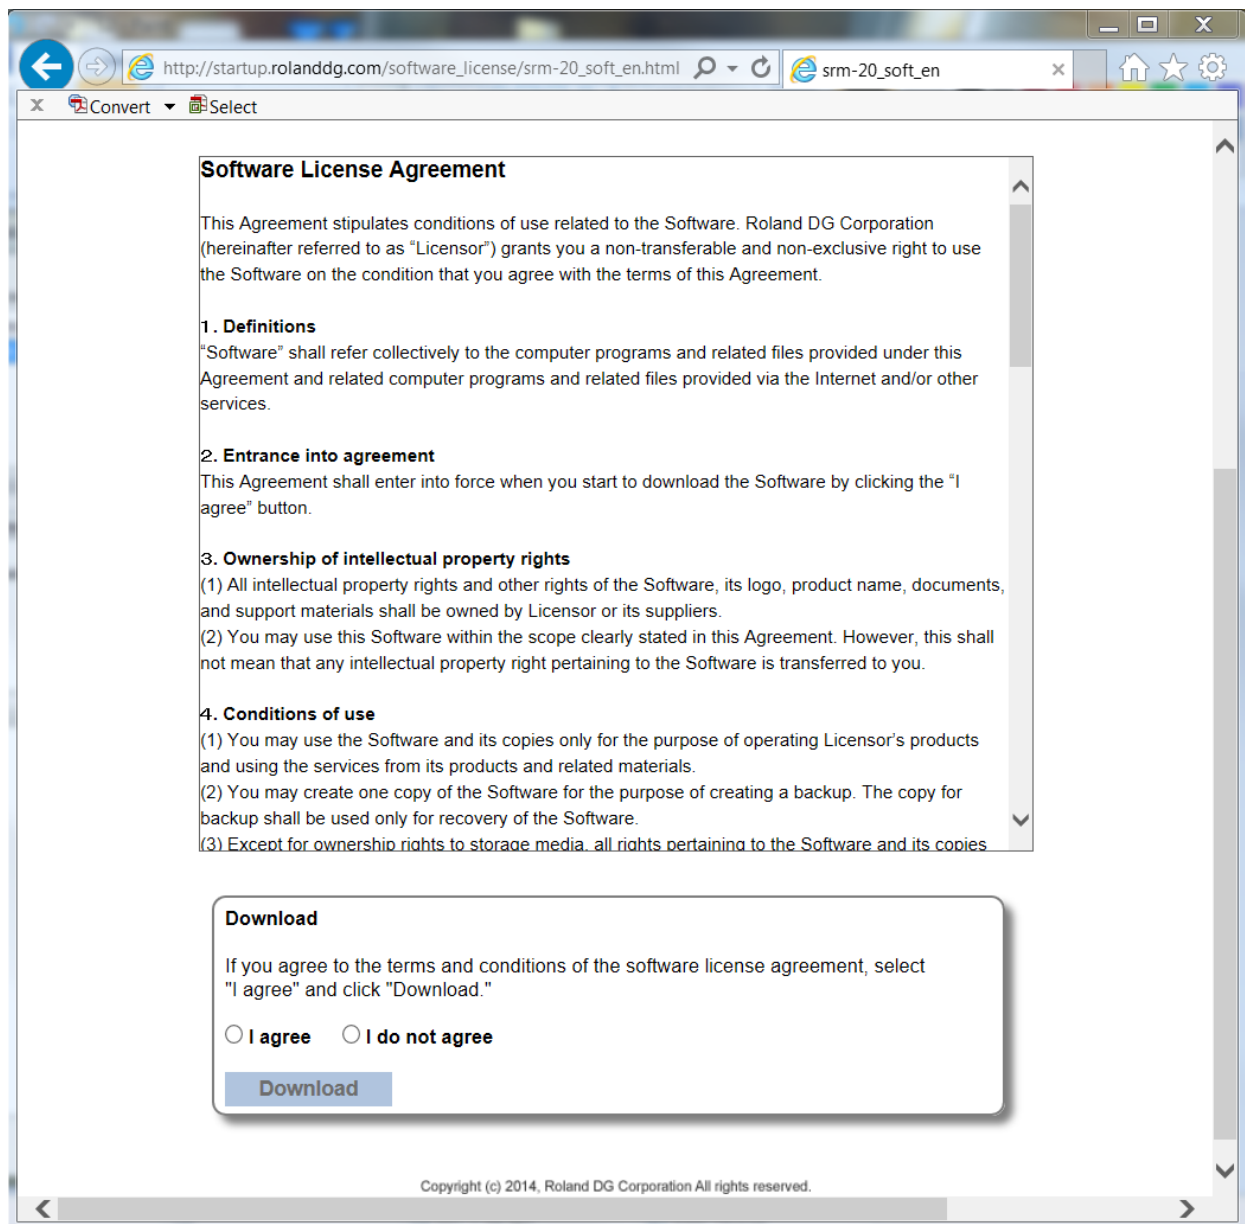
http://startup.rolanddg.com/software_license/srm-20_soft_en.html

srm-20_soft_en

Convert

Select

Software License Agreement

This Agreement stipulates conditions of use related to the Software. Roland DG Corporation (hereinafter referred to as "Licensor") grants you a non-transferable and non-exclusive right to use the Software on the condition that you agree with the terms of this Agreement.

1. Definitions
"Software" shall refer collectively to the computer programs and related files provided under this Agreement and related computer programs and related files provided via the Internet and/or other services.

2. Entrance into agreement
This Agreement shall enter into force when you start to download the Software by clicking the "I agree" button.

3. Ownership of intellectual property rights
(1) All intellectual property rights and other rights of the Software, its logo, product name, documents, and support materials shall be owned by Licensor or its suppliers.
(2) You may use this Software within the scope clearly stated in this Agreement. However, this shall not mean that any intellectual property right pertaining to the Software is transferred to you.

4. Conditions of use
(1) You may use the Software and its copies only for the purpose of operating Licensor's products and using the services from its products and related materials.
(2) You may create one copy of the Software for the purpose of creating a backup. The copy for backup shall be used only for recovery of the Software.
(3) Except for ownership rights to storage media, all rights pertaining to the Software and its copies

Download

If you agree to the terms and conditions of the software license agreement, select "I agree" and click "Download."

I agree I do not agree

Download

Copyright (c) 2014, Roland DG Corporation All rights reserved.